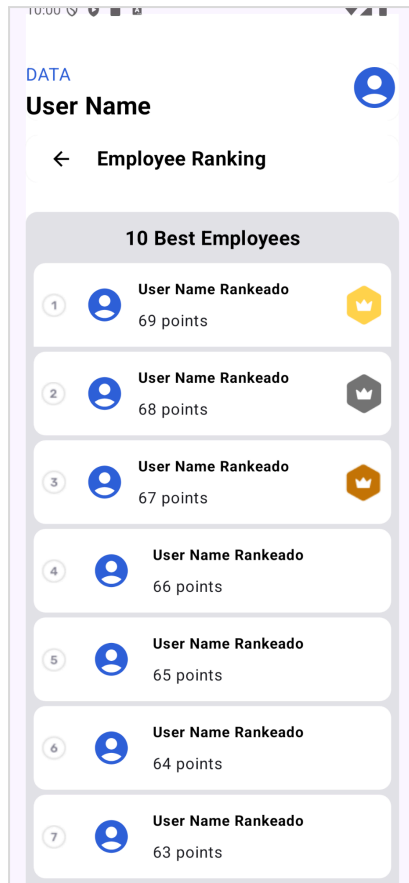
10:00

DATA
User Name

Employee Ranking

10 Best Employees

1 User Name Rankeado
69 points

2 User Name Rankeado
68 points

3 User Name Rankeado
67 points

4 User Name Rankeado
66 points

5 User Name Rankeado
65 points

6 User Name Rankeado
64 points

7 User Name Rankeado
63 points